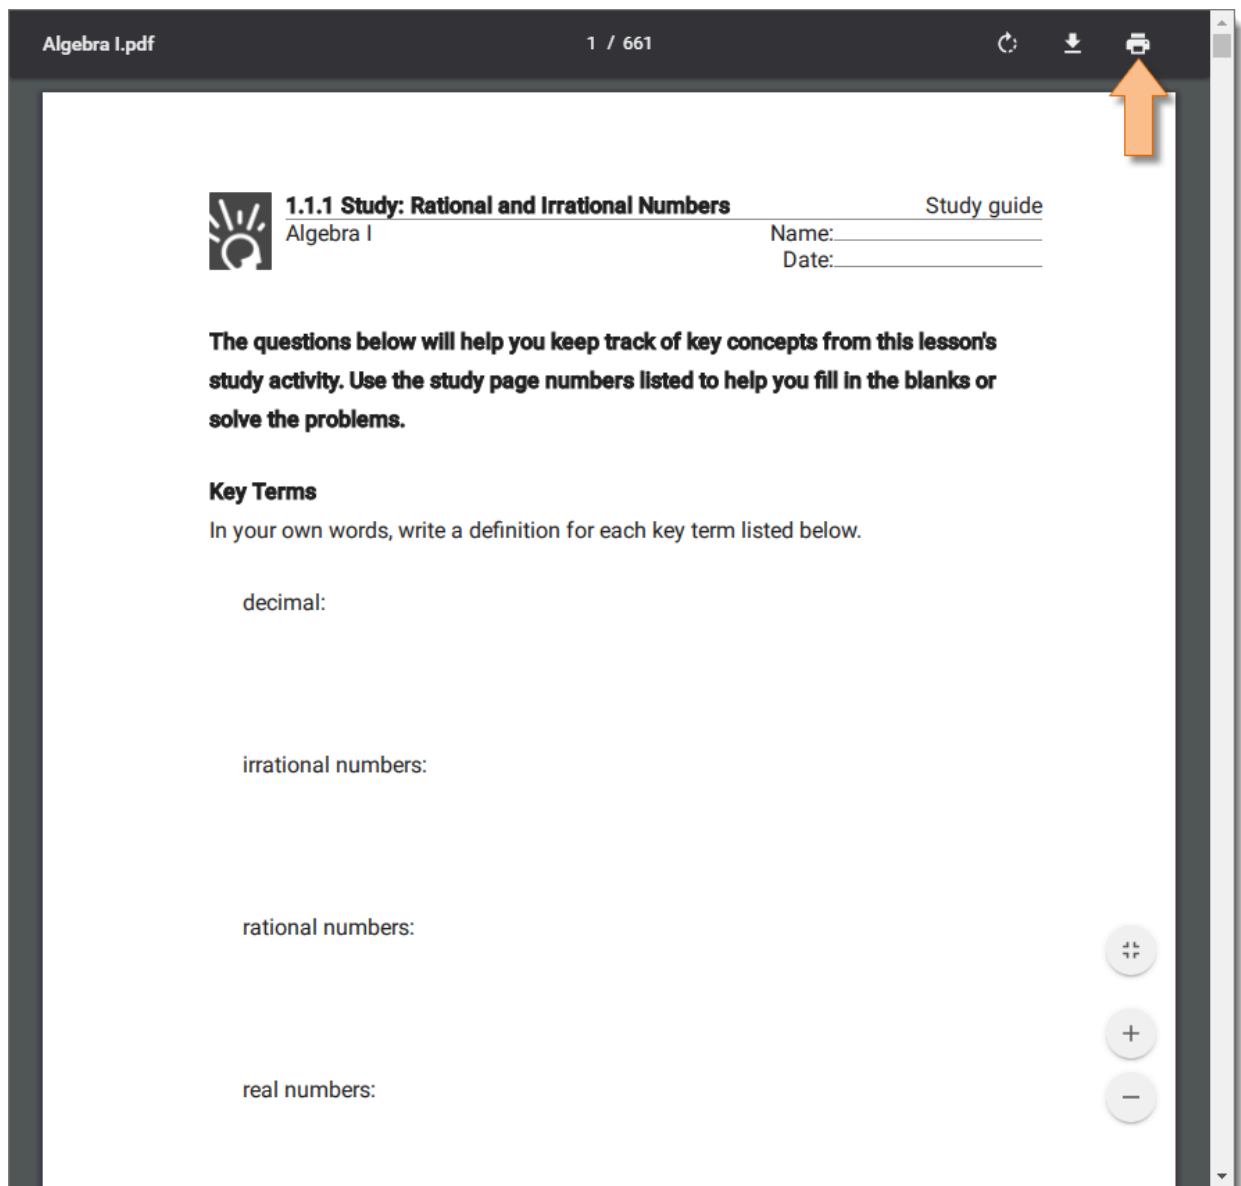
Algebra I.pdf

1 / 661

1.1.1 Study: Rational and Irrational Numbers

Study guide

Algebra I

Name:

Date:

The questions below will help you keep track of key concepts from this lesson's study activity. Use the study page numbers listed to help you fill in the blanks or solve the problems.

Key Terms

In your own words, write a definition for each key term listed below.

decimal:

irrational numbers:

rational numbers:

real numbers:

+

−